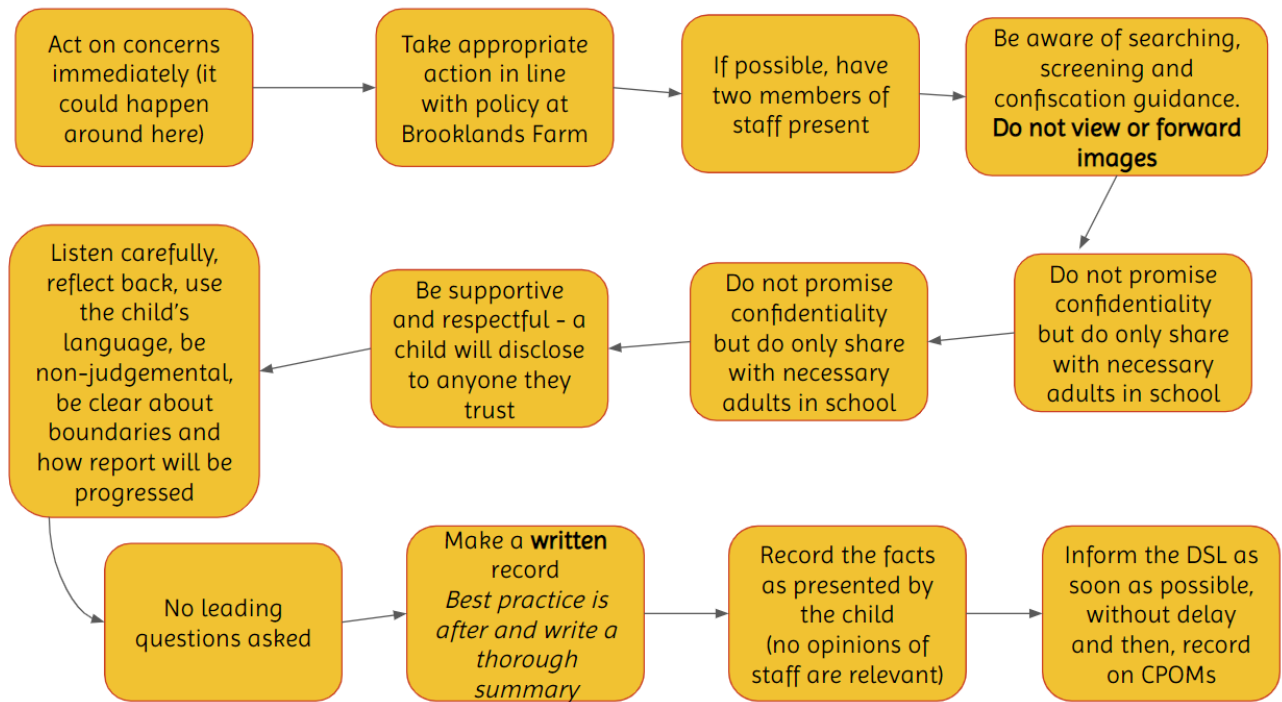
Act on concerns immediately (it could happen around here)

Take appropriate action in line with policy at Brooklands Farm

If possible, have two members of staff present

Be aware of searching, screening and confiscation guidance. **Do not view or forward images**

Do not promise confidentiality but do only share with necessary adults in school

Do not promise confidentiality but do only share with necessary adults in school

Be supportive and respectful - a child will disclose to anyone they trust

Listen carefully, reflect back, use the child's language, be non-judgemental, be clear about boundaries and how report will be progressed

No leading questions asked

Make a **written** record
*Best practice is after and write a thorough summary*

Record the facts as presented by the child
(no opinions of staff are relevant)

Inform the DSL as soon as possible, without delay and then, record on CPOMs